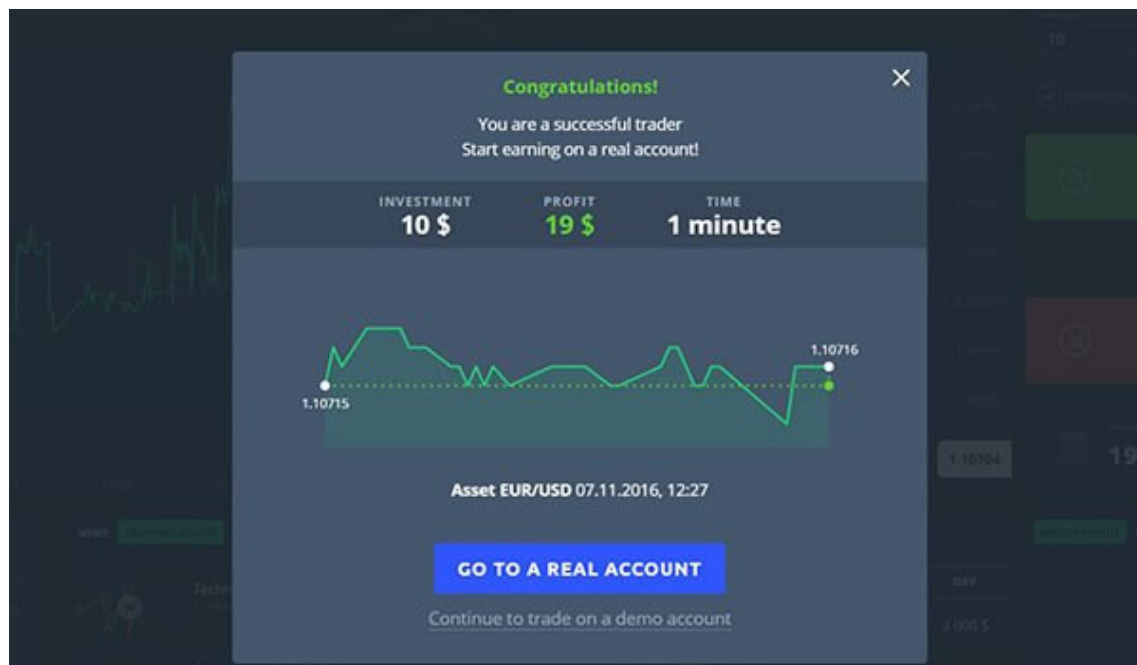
Congratulations!
You are a successful trader
Start earning on a real account!

| INVESTMENT | PROFIT | TIME |
|---|---|---|
| 10 \$ | 19 \$ | 1 minute |

1.10716

1.10715

Asset EUR/USD 07.11.2016, 12:27

GO TO A REAL ACCOUNT

Continue to trade on a demo account

10

1.10704

19